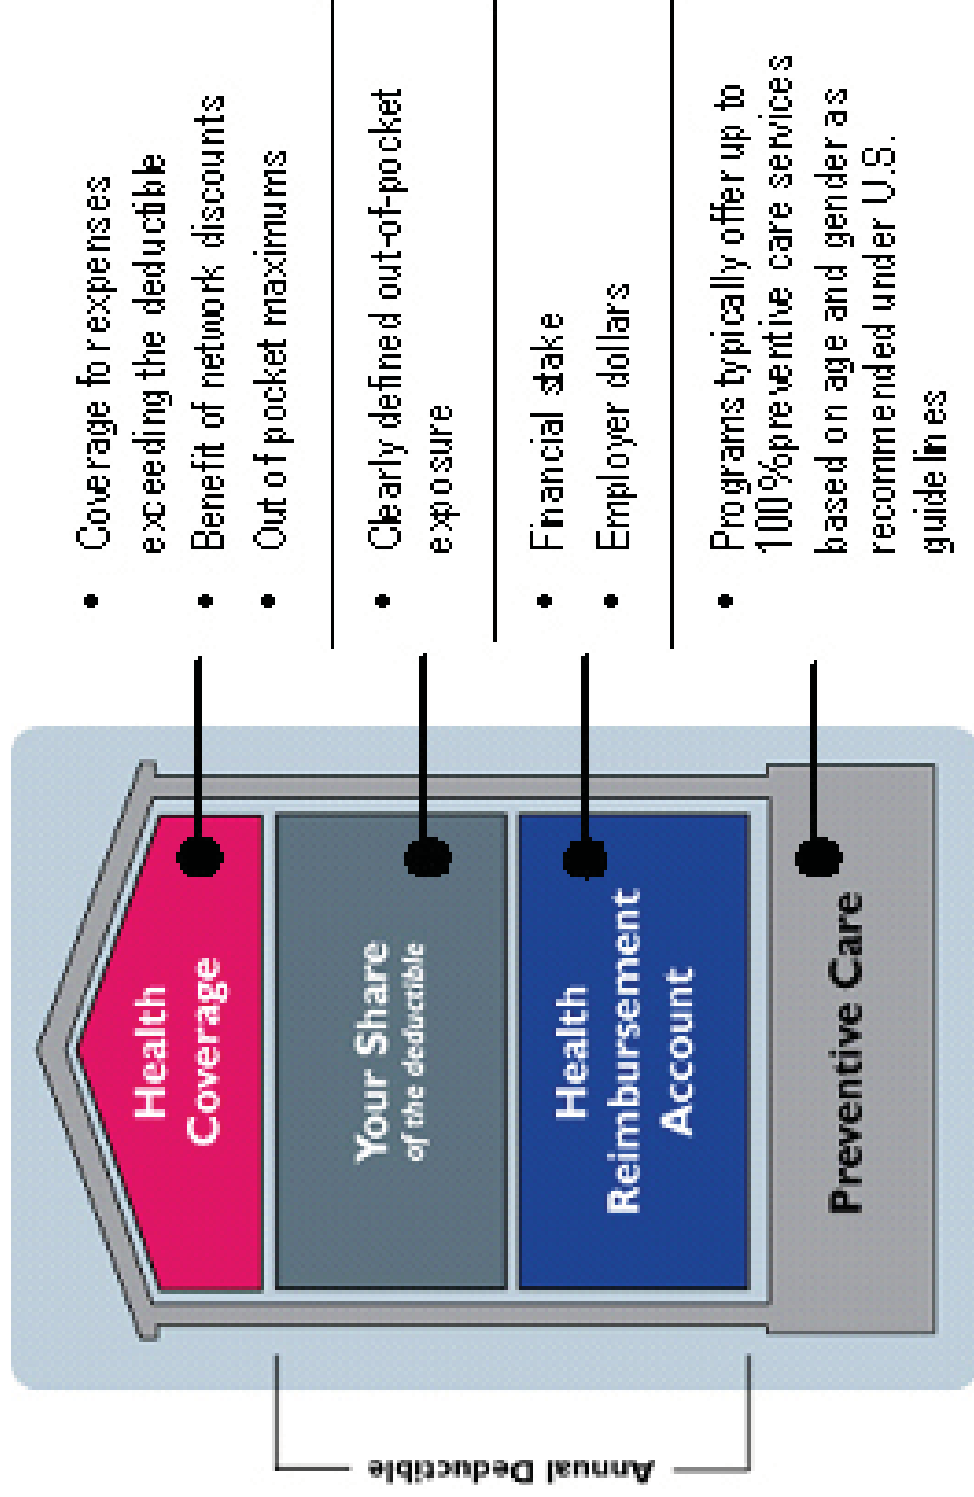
Health Coverage

Your Share of the deductible

Health Reimbursement Account

Preventive Care

Annual Deductible

• Coverage for expenses exceeding the deductible
• Benefit of network discounts
• Out of pocket maximums

• Clearly defined out-of-pocket exposure

• Financial stake
• Employer dollars

• Programs typically offer up to 100% preventive care services based on age and gender as recommended under U.S. guidelines